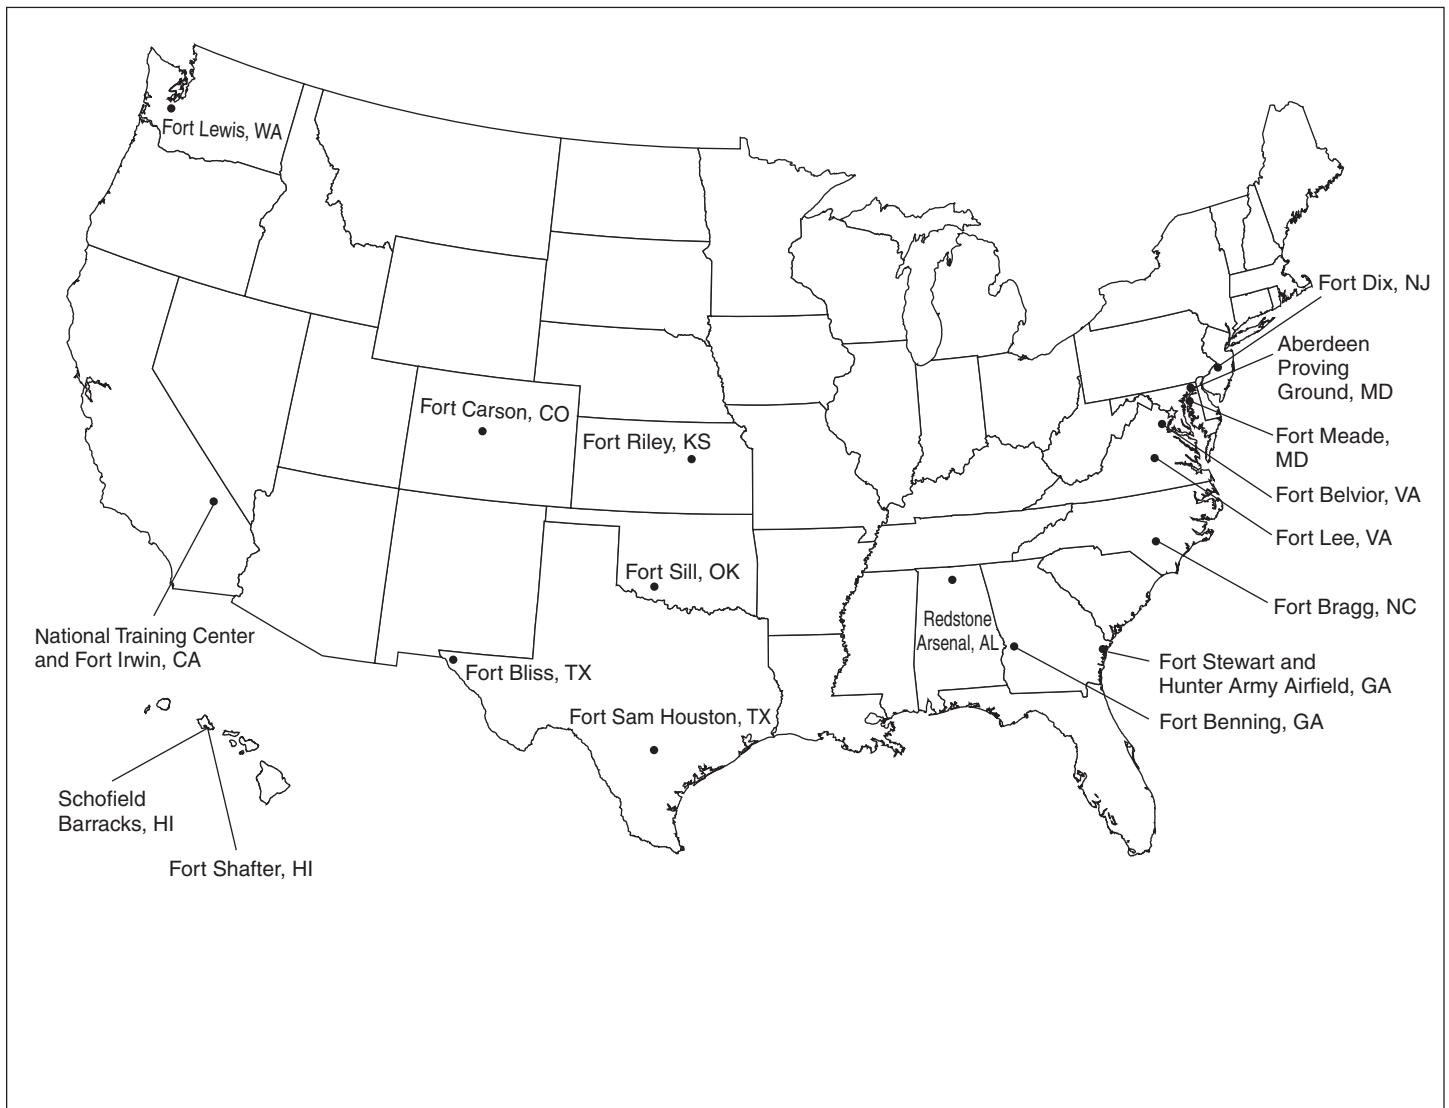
Fort Lewis, WA

Fort Dix, NJ

Aberdeen Proving Ground, MD

Fort Carson, CO

Fort Riley, KS

Fort Meade, MD

Fort Belvior, VA

Fort Lee, VA

Fort Sill, OK

Fort Bragg, NC

National Training Center and Fort Irwin, CA

Redstone Arsenal, AL

Fort Stewart and Hunter Army Airfield, GA

Fort Bliss, TX

Fort Benning, GA

Fort Sam Houston, TX

Schofield Barracks, HI

Fort Shafter, HI